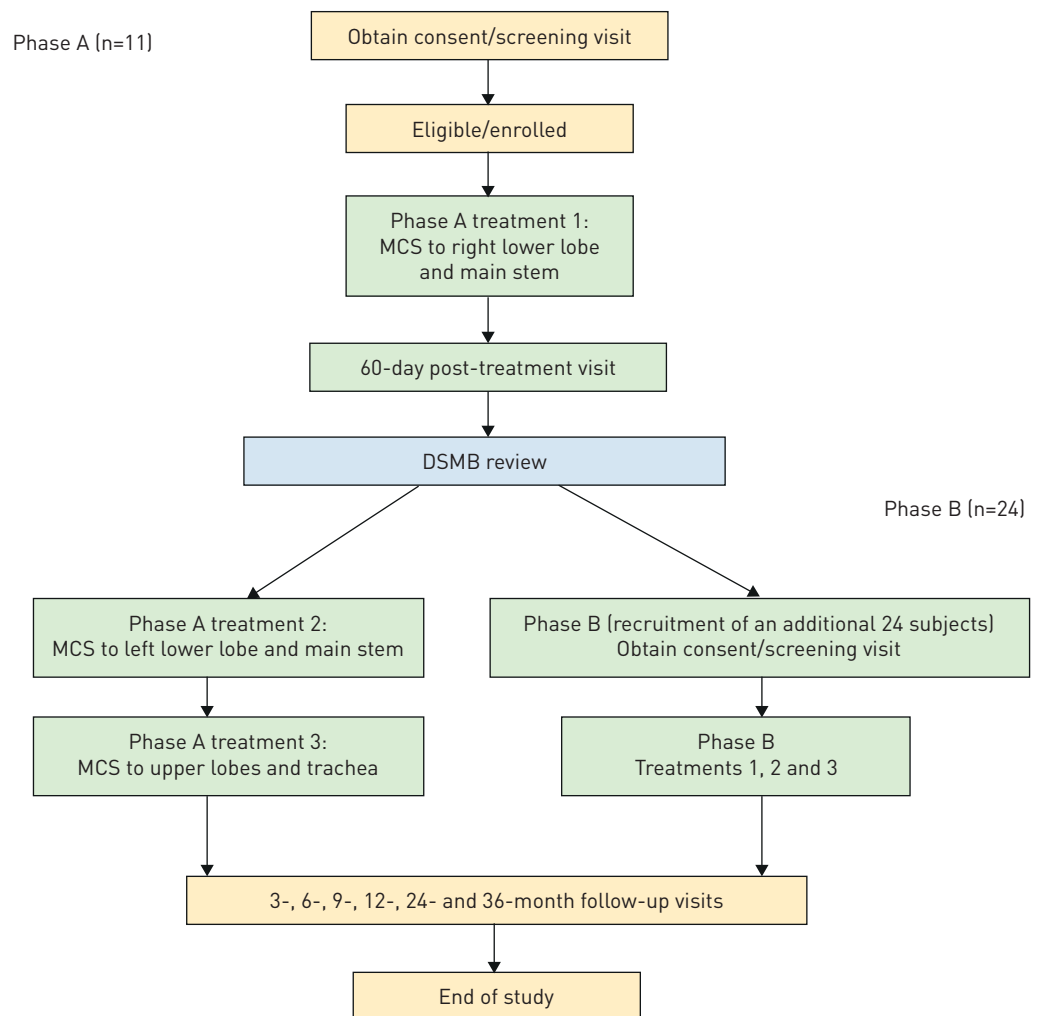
Phase A (n=11)

Obtain consent/screening visit

Eligible/enrolled

Phase A treatment 1: MCS to right lower lobe and main stem

60-day post-treatment visit

DSMB review

Phase B (n=24)

Phase A treatment 2: MCS to left lower lobe and main stem

Phase B (recruitment of an additional 24 subjects) Obtain consent/screening visit

Phase A treatment 3: MCS to upper lobes and trachea

Phase B Treatments 1, 2 and 3

3-, 6-, 9-, 12-, 24- and 36-month follow-up visits

End of study